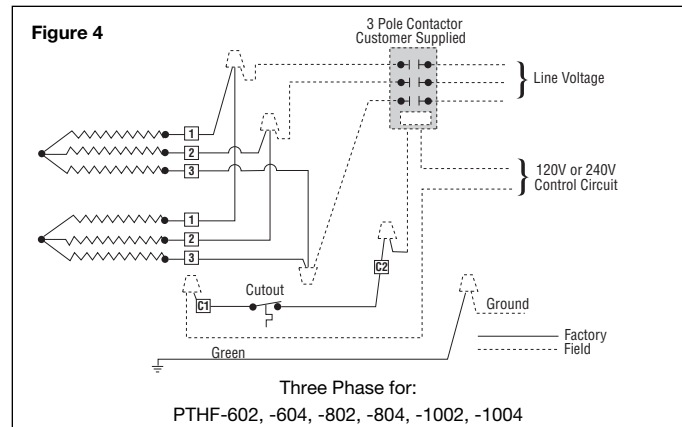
Figure 4

3 Pole Contactor
Customer Supplied

Line Voltage

1
2
3

120V or 240V
Control Circuit

1
2
3

C2

Cutout

C1

Ground

Factory
Field

Green

Three Phase for:
PTHF-602, -604, -802, -804, -1002, -1004